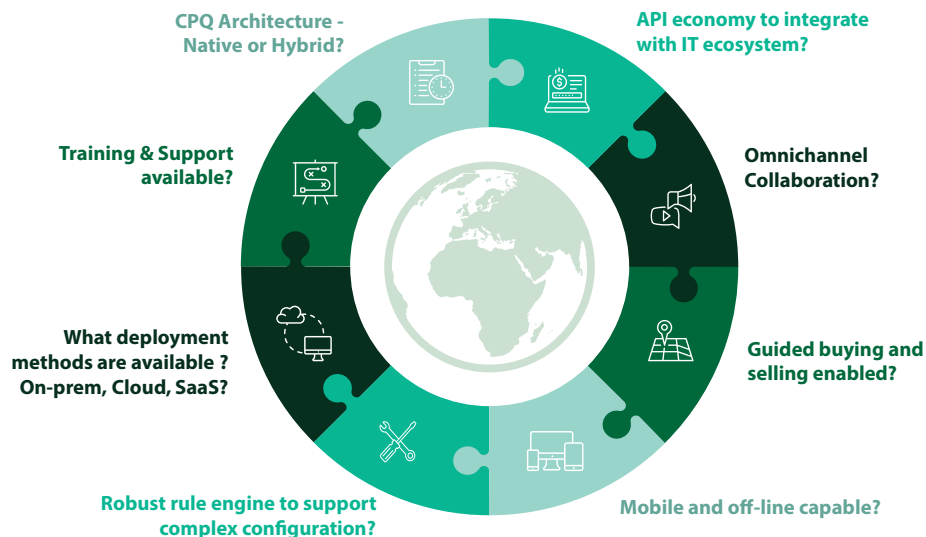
CPQ Architecture - Native or Hybrid?

API economy to integrate with IT ecosystem?

Omnichannel Collaboration?

Guided buying and selling enabled?

Mobile and off-line capable?

Robust rule engine to support complex configuration?

What deployment methods are available ? On-prem, Cloud, SaaS?

Training & Support available?